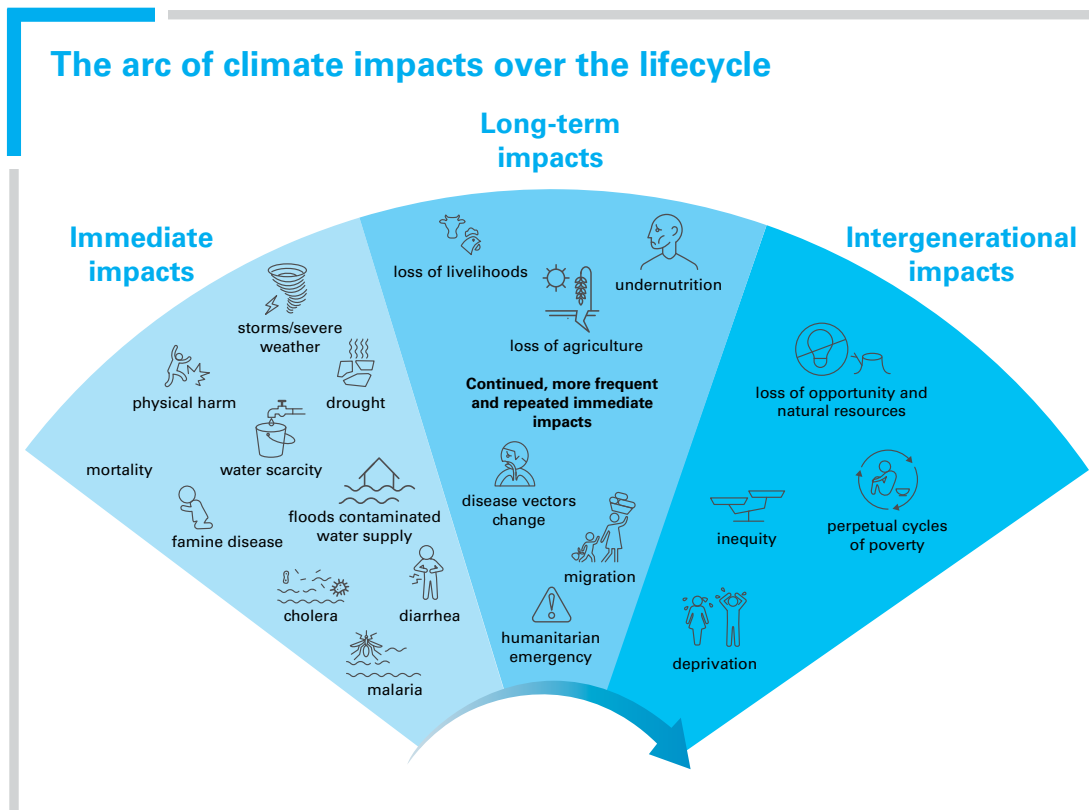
The arc of climate impacts over the lifecycle

Immediate impacts

storms/severe weather

physical harm

drought

water scarcity

mortality

famine disease

floods contaminated water supply

cholera

diarrhea

malaria

Long-term impacts

loss of livelihoods

undernutrition

loss of agriculture

Continued, more frequent and repeated immediate impacts

disease vectors change

migration

humanitarian emergency

Intergenerational impacts

loss of opportunity and natural resources

inequity

perpetual cycles of poverty

deprivation